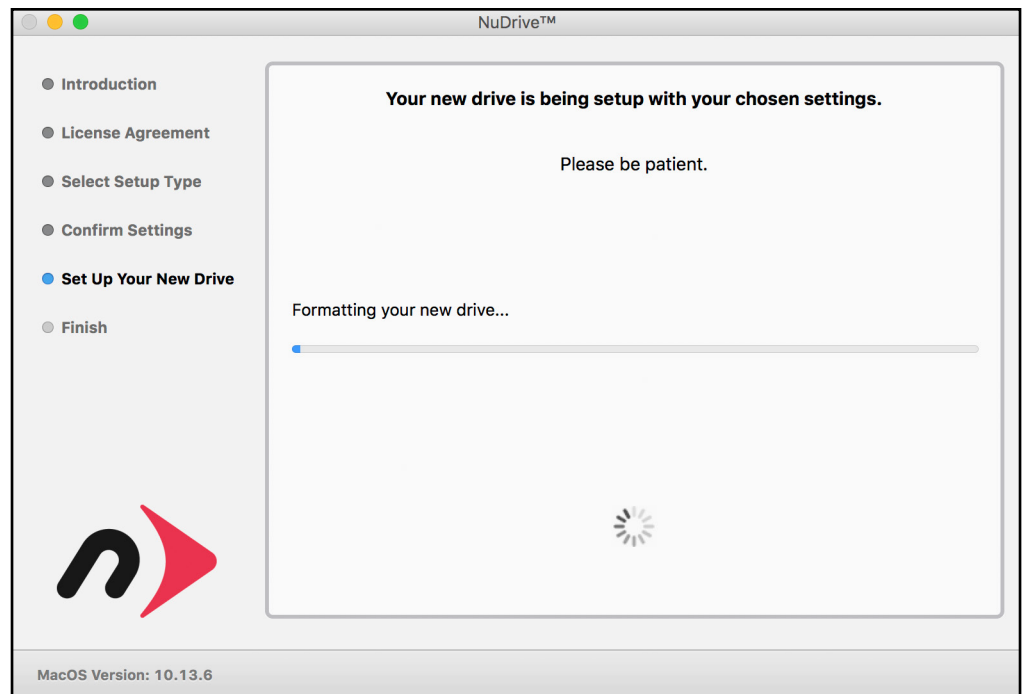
NuDrive™

Introduction

License Agreement

Select Setup Type

Confirm Settings

Set Up Your New Drive

Finish

Your new drive is being setup with your chosen settings.

Please be patient.

Formatting your new drive...

MacOS Version: 10.13.6